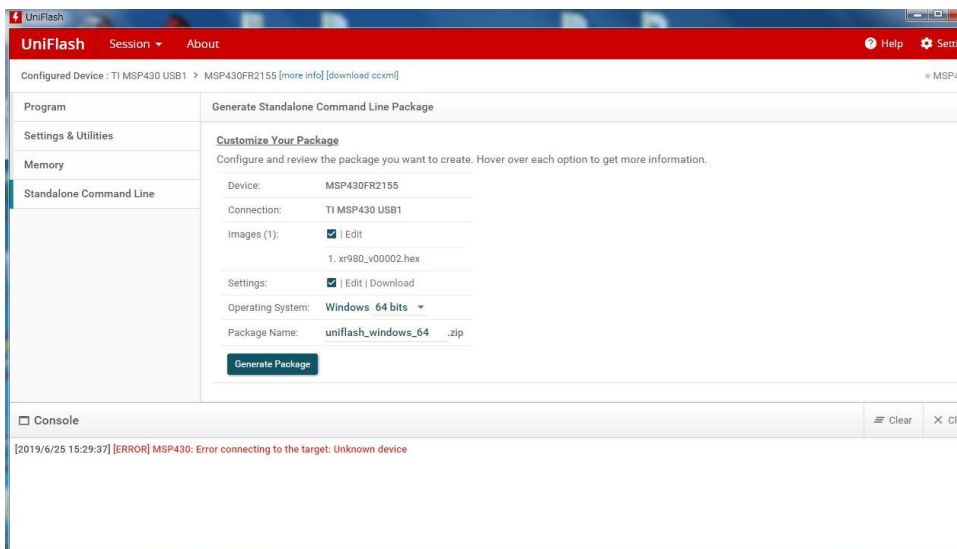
UniFlash

UniFlash Session ▾ About

Help Sett

Configured Device : TI MSP430 USB1 > MSP430FR2155 [more info] [download ccxml]

MSP4

Program

Settings & Utilities

Memory

Standalone Command Line

Generate Standalone Command Line Package

Customize Your Package

Configure and review the package you want to create. Hover over each option to get more information.

| | |
|---|---|
| Device: | MSP430FR2155 |
| Connection: | TI MSP430 USB1 |
| Images (1): | \| Edit |
| | 1. xr980_v00002.hex |
| Settings: | \| Edit \| Download |
| Operating System: | Windows 64 bits ▾ |
| Package Name: | uniflash_windows_64 .zip |

Generate Package

Console

Clear

Cl

[2019/6/25 15:29:37] [ERROR] MSP430: Error connecting to the target: Unknown device